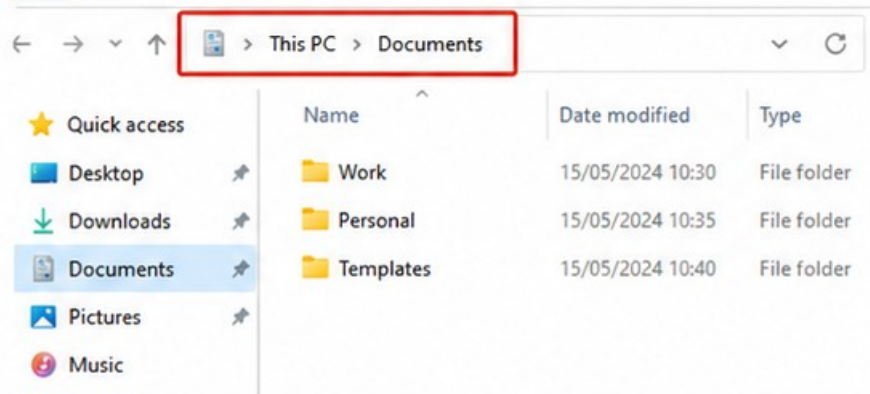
> This PC > Documents

Quick access
Desktop
Downloads
Documents
Pictures
Music

| Name | Date modified | Type |
|---|---|---|
| Work | 15/05/2024 10:30 | File folder |
| Personal | 15/05/2024 10:35 | File folder |
| Templates | 15/05/2024 10:40 | File folder |